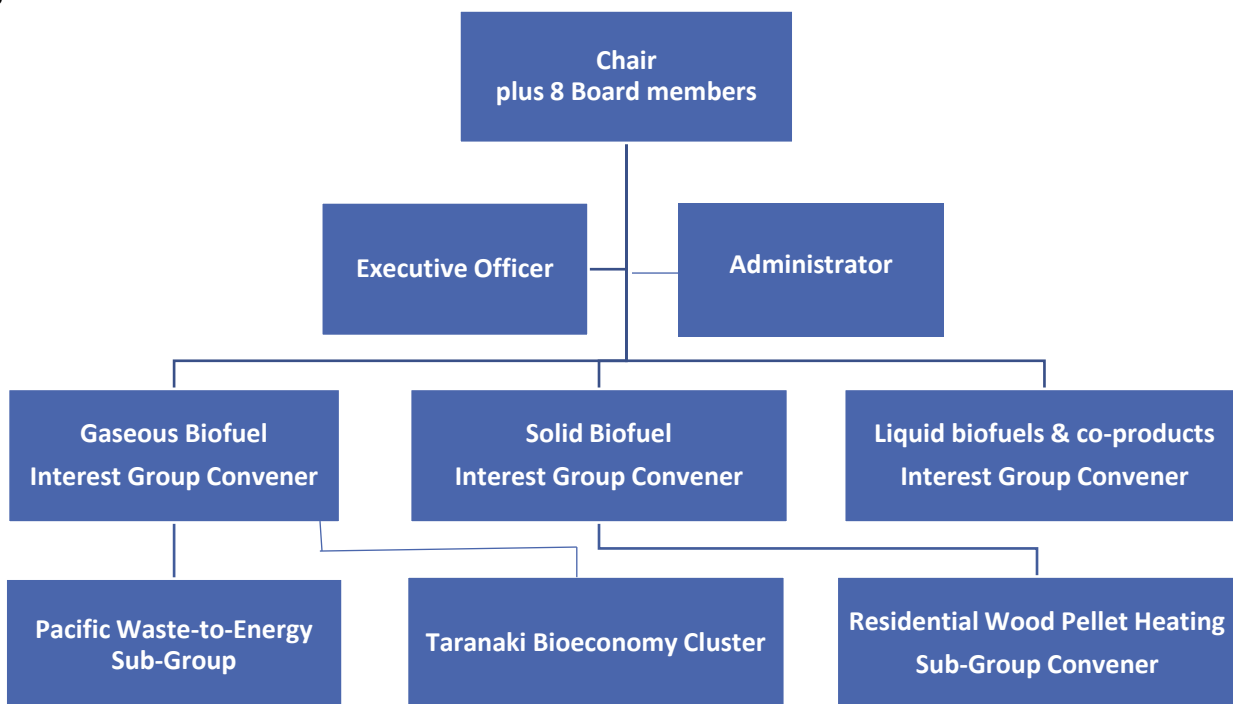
Chair
plus 8 Board members

Executive Officer

Administrator

Gaseous Biofuel
Interest Group Convener

Solid Biofuel
Interest Group Convener

Liquid biofuels & co-products
Interest Group Convener

Pacific Waste-to-Energy
Sub-Group

Taranaki Bioeconomy Cluster

Residential Wood Pellet Heating
Sub-Group Convener